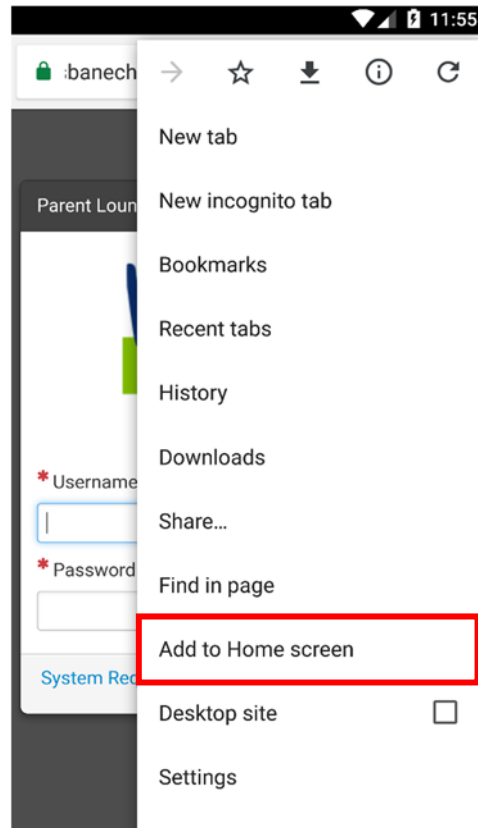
11:55

:banech

Parent Loun

* Username

* Password

System Rec

New tab

New incognito tab

Bookmarks

Recent tabs

History

Downloads

Share...

Find in page

Add to Home screen

Desktop site

Settings